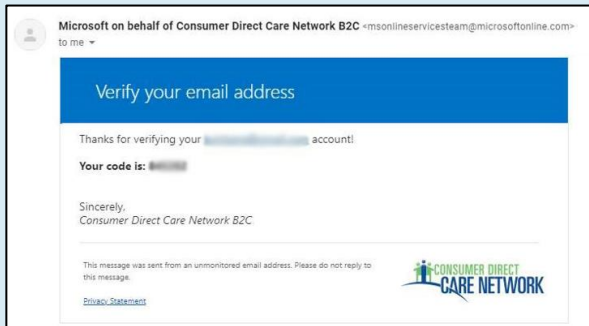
Microsoft on behalf of Consumer Direct Care Network B2C <msonlineservicesteam@microsoftonline.com>
to me

Verify your email address

Thanks for verifying your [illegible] account!

Your code is: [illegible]

Sincerely,
Consumer Direct Care Network B2C

This message was sent from an unmonitored email address. Please do not reply to this message.

Privacy Statement

CONSUMER DIRECT
CARE NETWORK